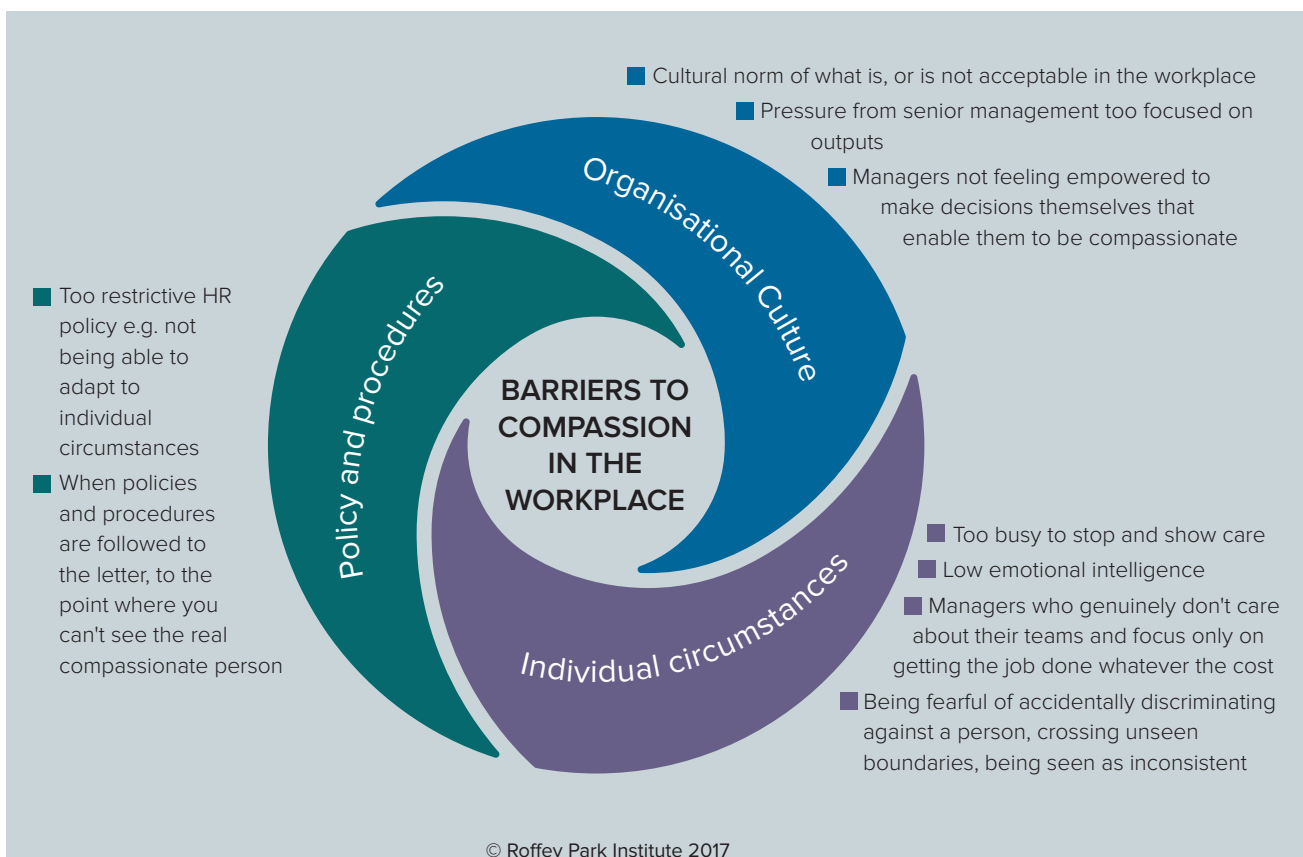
BARRIERS TO COMPASSION IN THE WORKPLACE

Organisational Culture

Cultural norm of what is, or is not acceptable in the workplace

Pressure from senior management too focused on outputs

Managers not feeling empowered to make decisions themselves that enable them to be compassionate

Policy and procedures

Too restrictive HR policy e.g. not being able to adapt to individual circumstances

When policies and procedures are followed to the letter, to the point where you can't see the real compassionate person

Individual circumstances

Too busy to stop and show care

Low emotional intelligence

Managers who genuinely don't care about their teams and focus only on getting the job done whatever the cost

Being fearful of accidentally discriminating against a person, crossing unseen boundaries, being seen as inconsistent

© Roffey Park Institute 2017